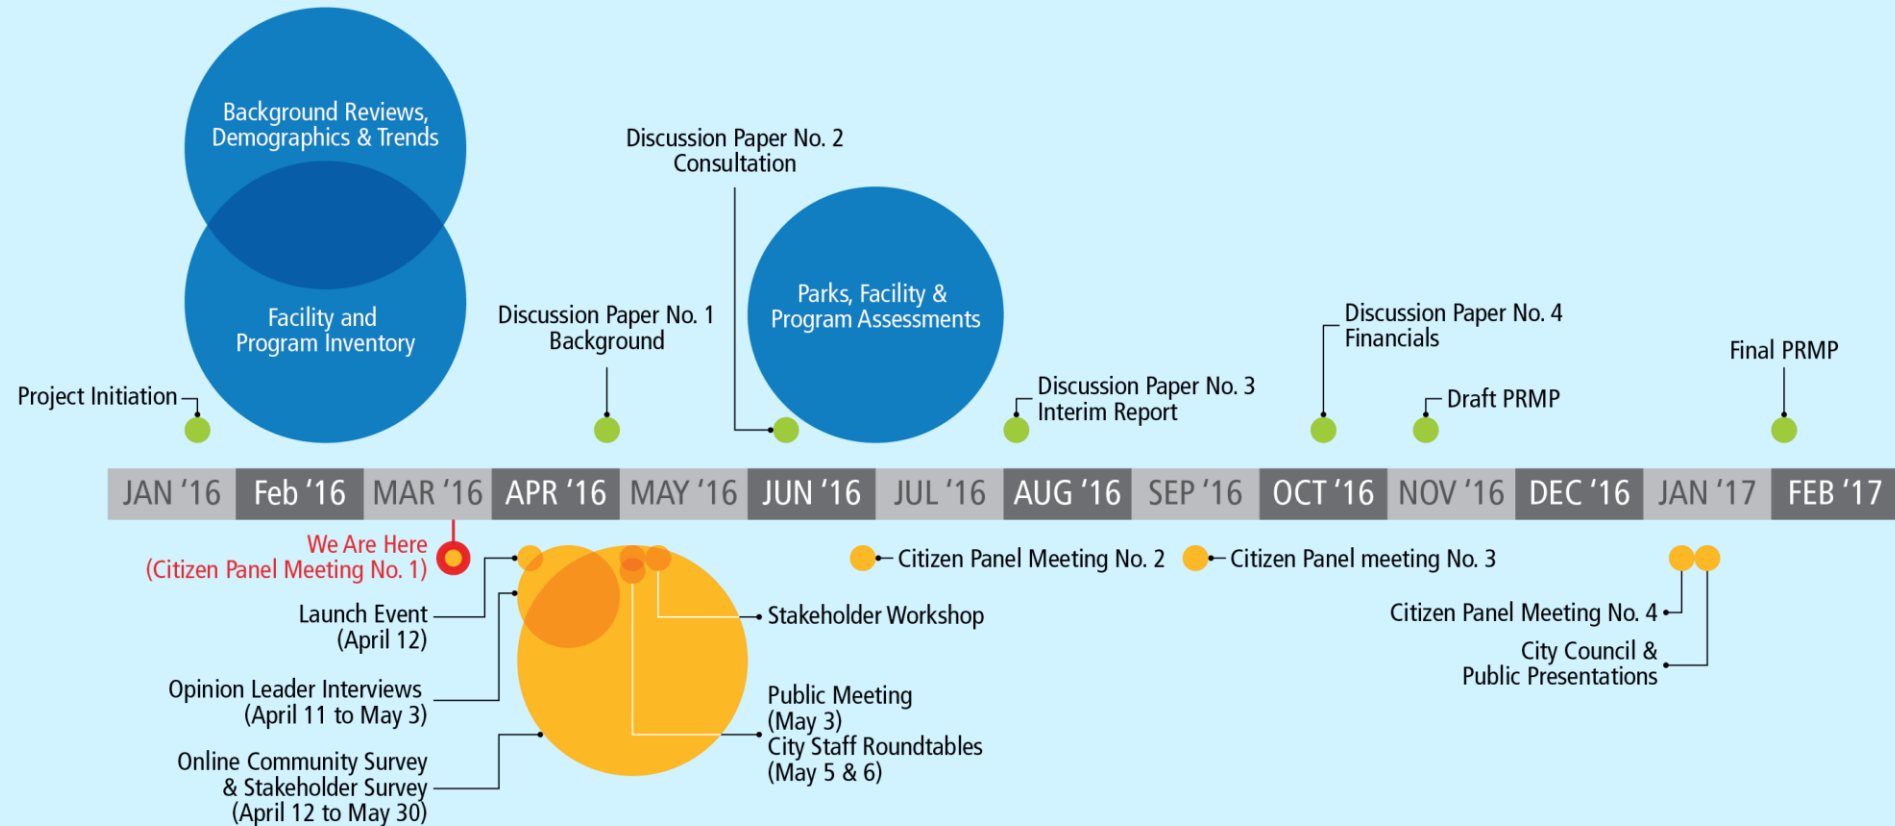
Background Reviews, Demographics & Trends

Facility and Program Inventory

Discussion Paper No. 2 Consultation

Parks, Facility & Program Assessments

Discussion Paper No. 1 Background

Project Initiation

Discussion Paper No. 3 Interim Report

Discussion Paper No. 4 Financials

Draft PRMP

Final PRMP

| JAN '16 | Feb '16 | MAR '16 | APR '16 | MAY '16 | JUN '16 | JUL '16 | AUG '16 | SEP '16 | OCT '16 | NOV '16 | DEC '16 | JAN '17 | FEB '17 |
|---|---|---|---|---|---|---|---|---|---|---|---|---|---|

We Are Here (Citizen Panel Meeting No. 1)

Citizen Panel Meeting No. 2

Citizen Panel meeting No. 3

Launch Event (April 12)

Stakeholder Workshop

Opinion Leader Interviews (April 11 to May 3)

Online Community Survey & Stakeholder Survey (April 12 to May 30)

Public Meeting (May 3)

City Staff Roundtables (May 5 & 6)

Citizen Panel Meeting No. 4

City Council & Public Presentations